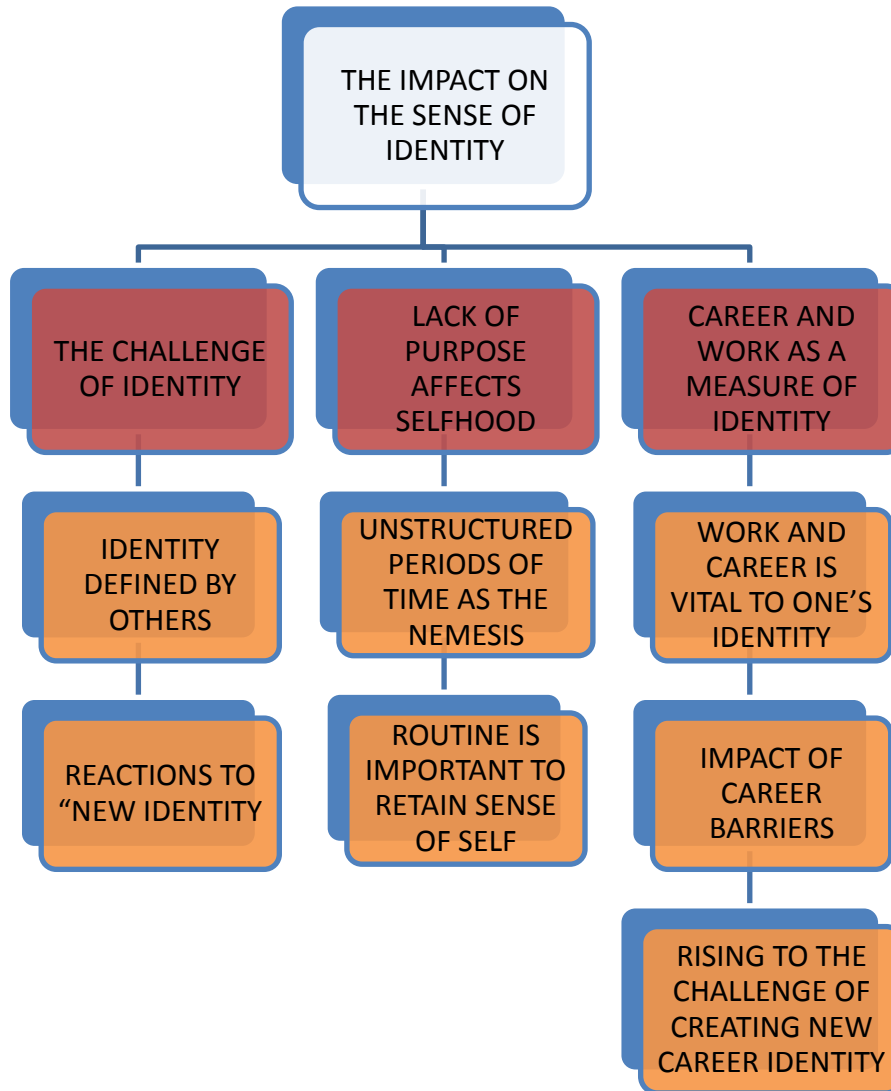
THE IMPACT ON THE SENSE OF IDENTITY

THE CHALLENGE OF IDENTITY

IDENTITY DEFINED BY OTHERS

REACTIONS TO "NEW IDENTITY

LACK OF PURPOSE AFFECTS SELFHOOD

UNSTRUCTURED PERIODS OF TIME AS THE NEMESIS

ROUTINE IS IMPORTANT TO RETAIN SENSE OF SELF

CAREER AND WORK AS A MEASURE OF IDENTITY

WORK AND CAREER IS VITAL TO ONE'S IDENTITY

IMPACT OF CAREER BARRIERS

RISING TO THE CHALLENGE OF CREATING NEW CAREER IDENTITY